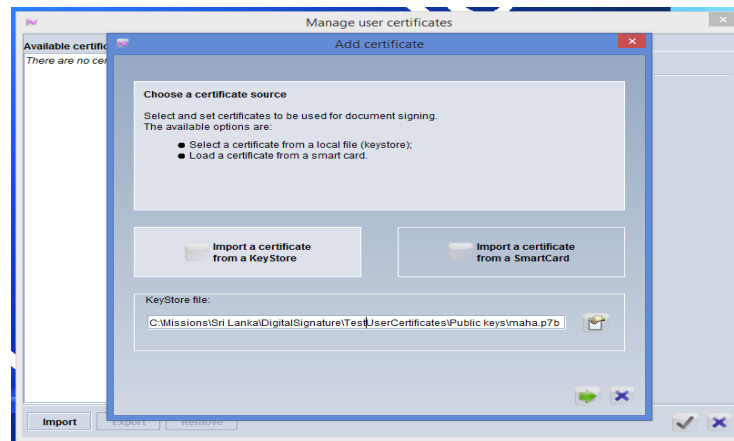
Manage user certificates

Available certific

There are no cer

Add certificate

Choose a certificate source

Select and set certificates to be used for document signing.
The available options are:

- Select a certificate from a local file (keystore);
- Load a certificate from a smart card.

Import a certificate from a KeyStore

Import a certificate from a SmartCard

KeyStore file:

C:\Missions\Sri Lanka\DigitalSignature\Test\UserCertificates\Public keys\maha.p7b

Import

Export

Remove